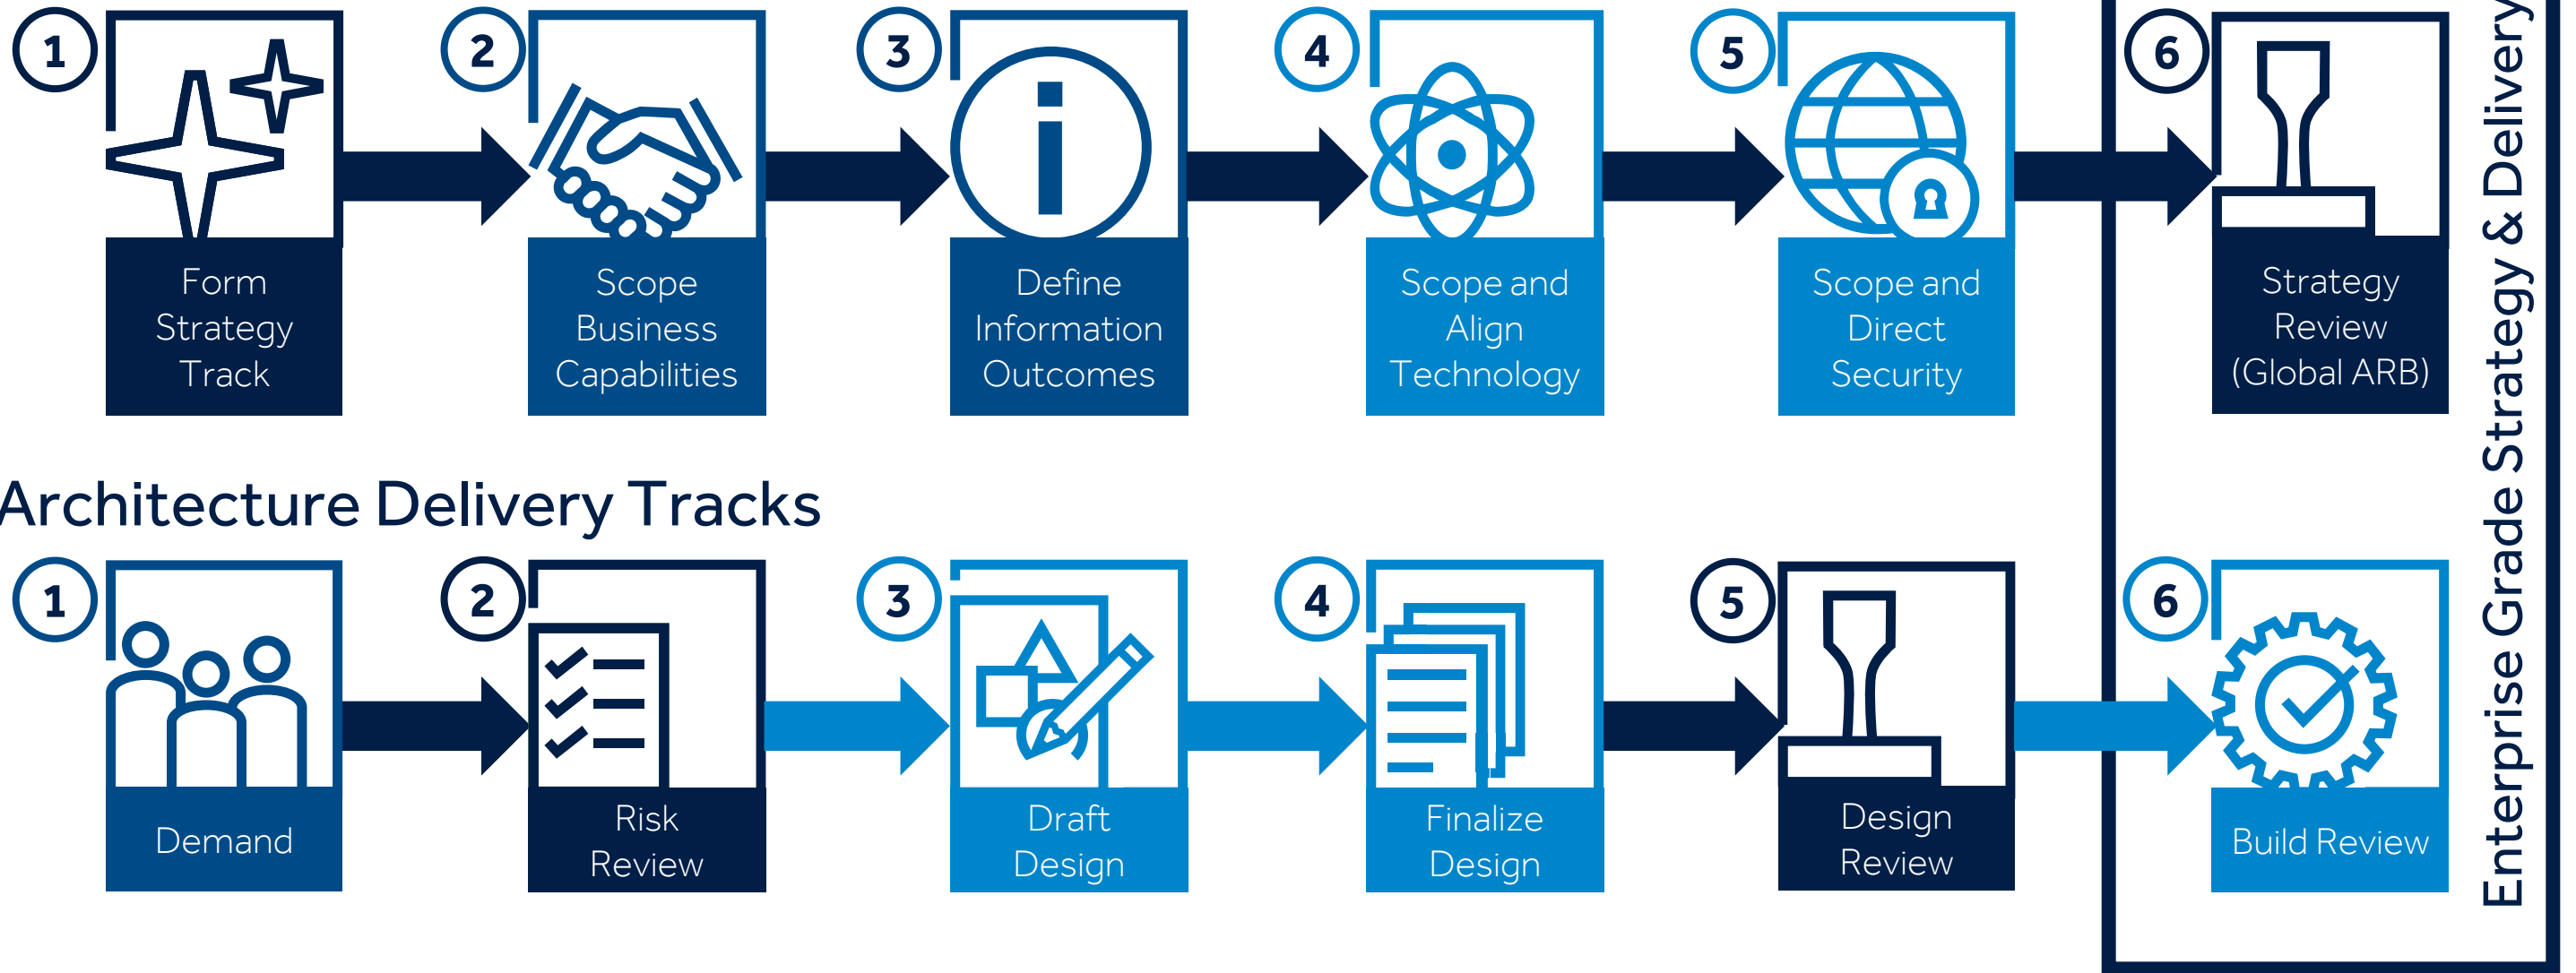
1
Form Strategy Track

2
Scope Business Capabilities

3
Define Information Outcomes

4
Scope and Align Technology

5
Scope and Direct Security

6
Strategy Review (Global ARB)

Architecture Delivery Tracks

1
Demand

2
Risk Review

3
Draft Design

4
Finalize Design

5
Design Review

6
Build Review

Enterprise Grade Strategy & Delivery